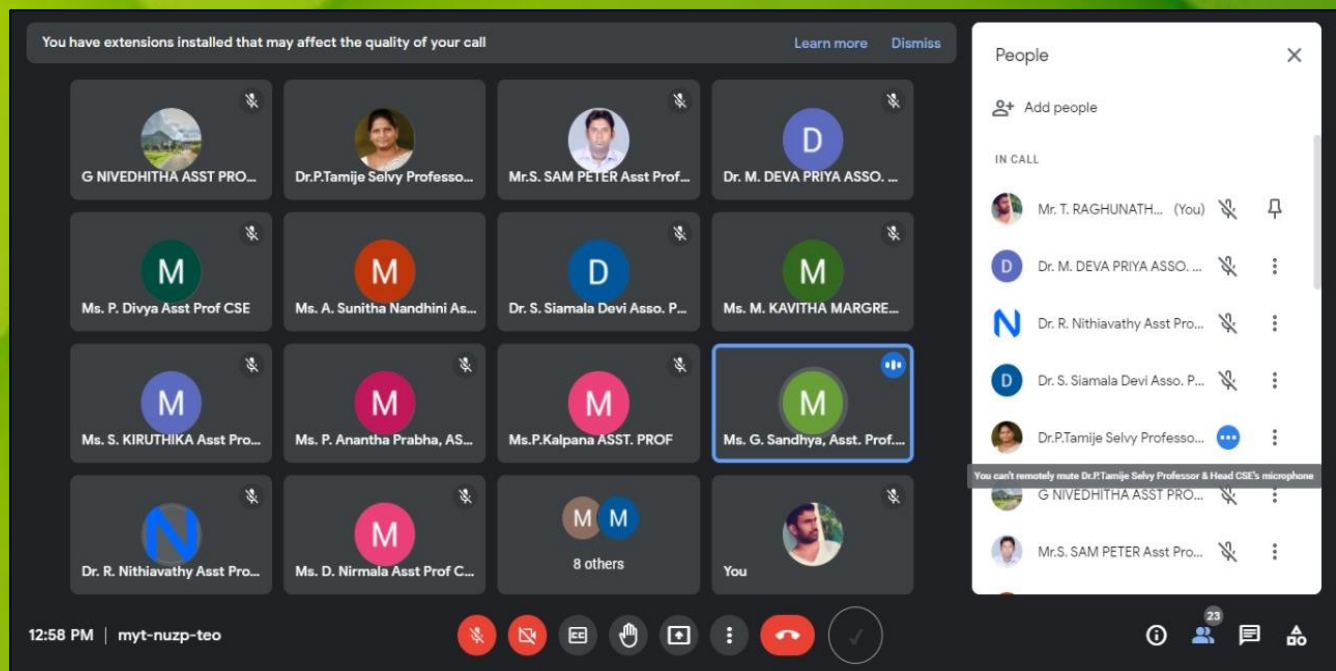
You have extensions installed that may affect the quality of your call

Learn more

Dismiss

G NIVEDHITHA ASST PRO...

Dr.P.Tamije Selvy Professo...

Mr.S. SAM PETER Asst Prof...

D

Dr. M. DEVA PRIYA ASSO. ...

M

Ms. P. Divya Asst Prof CSE

M

Ms. A. Sunitha Nandhini As...

D

Dr. S. Siamala Devi Asso. P...

M

Ms. M. KAVITHA MARGRE...

M

Ms. S. KIRUTHIKA Asst Pro...

M

Ms. P. Anantha Prabha, AS...

M

Ms.P.Kalpana ASST. PROF

M

Ms. G. Sandhya, Asst. Prof....

N

Dr. R. Nithiavathy Asst Pro...

M

Ms. D. Nirmala Asst Prof C...

M M

8 others

You

People

Add people

IN CALL

Mr. T. RAGHUNATH... (You)

D

Dr. M. DEVA PRIYA ASSO. ...

N

Dr. R. Nithiavathy Asst Pro...

D

Dr. S. Siamala Devi Asso. P...

Dr.P.Tamije Selvy Professo...

You can't remotely mute Dr.P.Tamije Selvy Professor & Head CSE's microphone

G NIVEDHITHA ASST PRO...

Mr.S. SAM PETER Asst Pro...

12:58 PM | myt-nuzp-teo

23